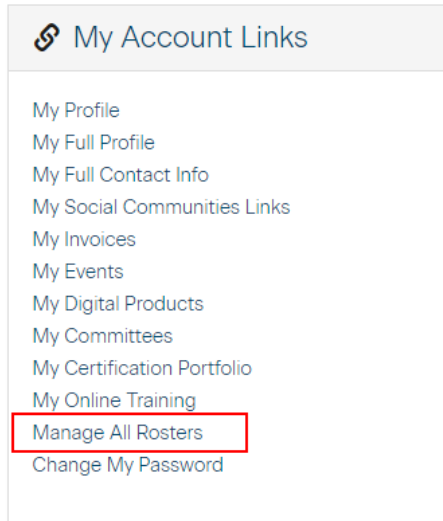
My Account Links

My Profile
My Full Profile
My Full Contact Info
My Social Communities Links
My Invoices
My Events
My Digital Products
My Committees
My Certification Portfolio
My Online Training
Manage All Rosters
Change My Password